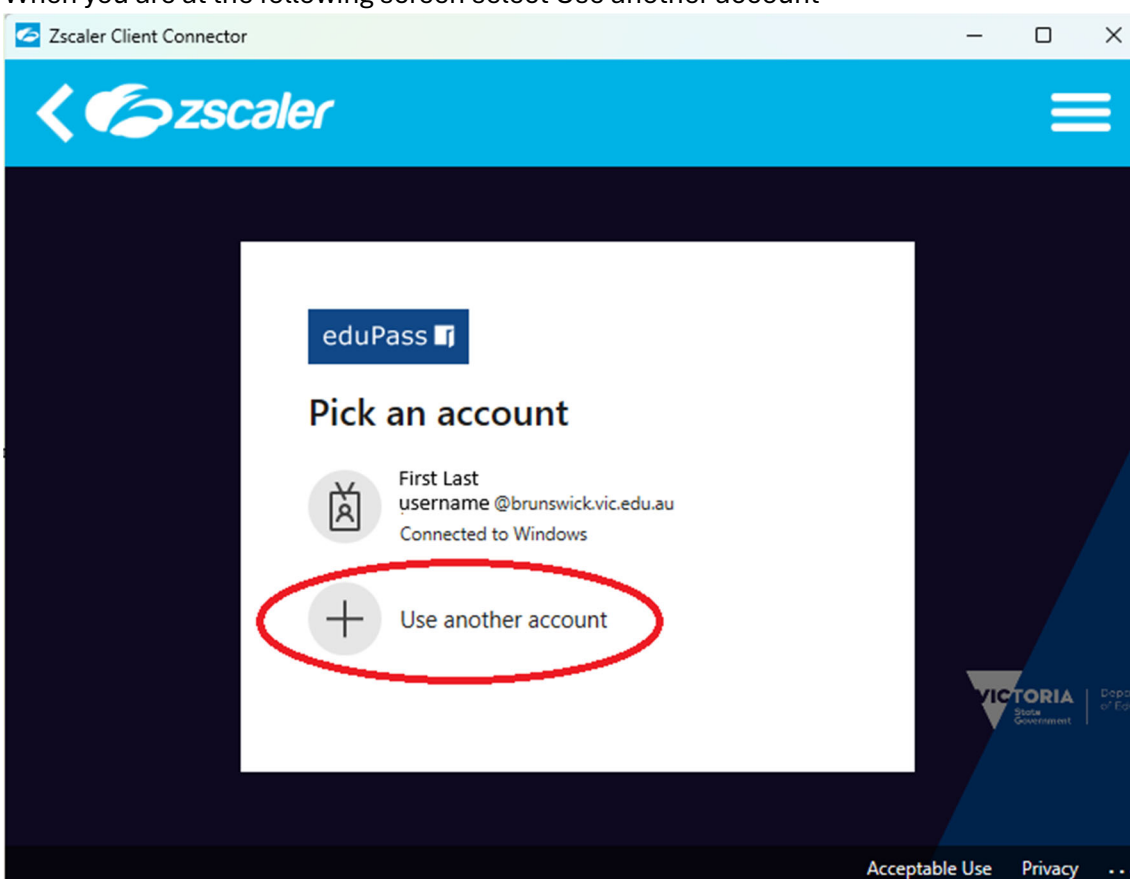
When you are at the following screen select Use another account

Zscaler Client Connector

zscaler

eduPass

Pick an account

First Last
username @brunswick.vic.edu.au
Connected to Windows

Use another account

VICTORIA
State Government

Depa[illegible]
of Ed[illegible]

Acceptable Use Privacy ...